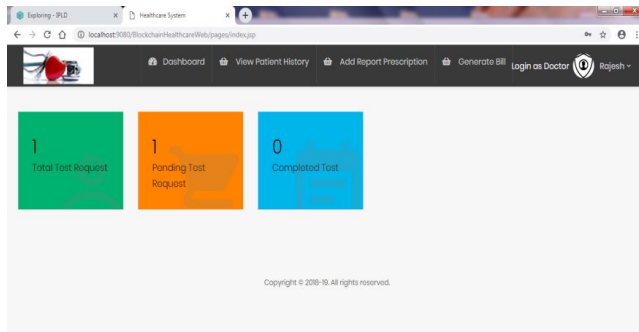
Exploring - IPLD
Healthcare System
localhost:9080/BlockchainHealthcareWeb/pages/index.jsp

Dashboard
View Patient History
Add Report Prescription
Generate Bill
Login as Doctor
Rajesh

1
Total Test Request

1
Pending Test Request

0
Completed Test

Copyright © 2018-19. All rights reserved.